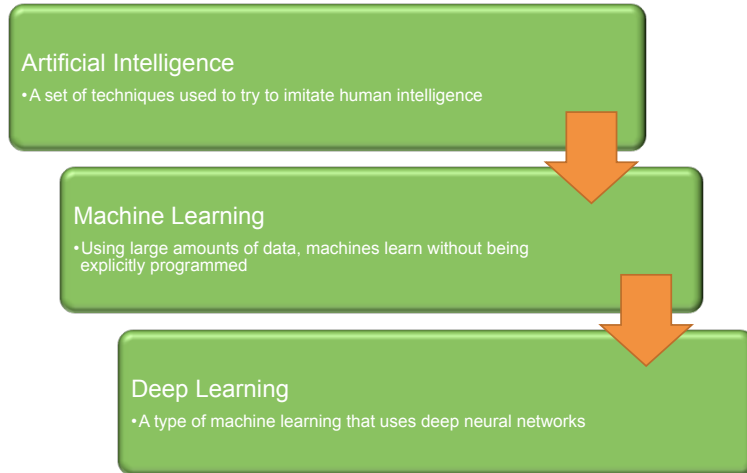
Artificial Intelligence
•A set of techniques used to try to imitate human intelligence

Machine Learning
•Using large amounts of data, machines learn without being explicitly programmed

Deep Learning
•A type of machine learning that uses deep neural networks